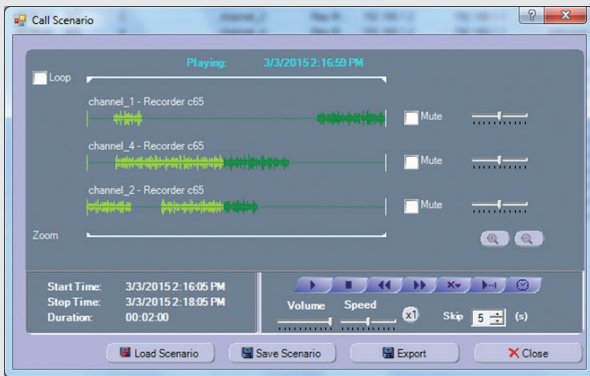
Call Scenario

Playing: 3/3/2015 2:16:59 PM

Loop

channel_1 - Recorder c65

Mute

channel_4 - Recorder c65

Mute

channel_2 - Recorder c65

Mute

Zoom

Start Time: 3/3/2015 2:16:05 PM
Stop Time: 3/3/2015 2:18:05 PM
Duration: 00:02:00

Volume Speed x1 Skip 5 (s)

Load Scenario Save Scenario Export Close